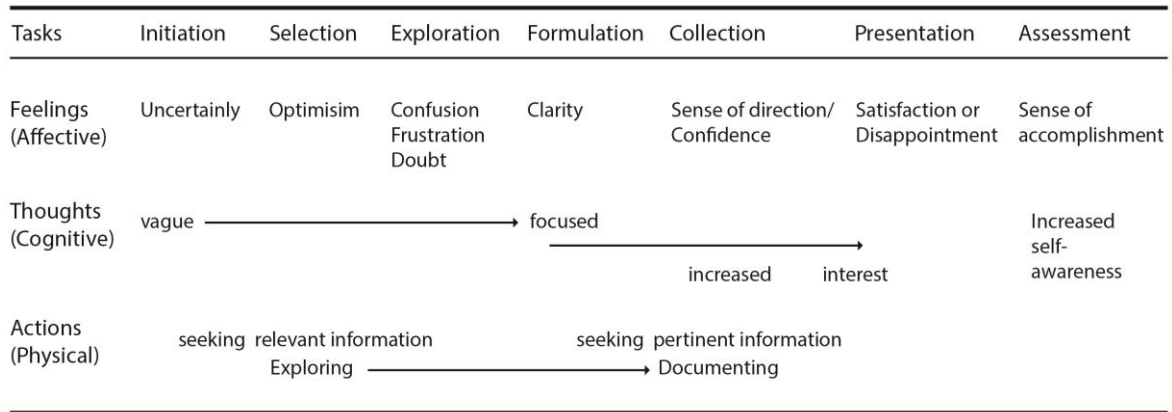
| Tasks | Initiation | Selection | Exploration | Formulation | Collection | Presentation | Assessment |
|---|---|---|---|---|---|---|---|
| Feelings (Affective) | Uncertainly | Optimisim | Confusion Frustration Doubt | Clarity | Sense of direction/ Confidence | Satisfaction or Disappointment | Sense of accomplishment |
| Thoughts (Cognitive) | vague → | | | focused → | increased | interest | Increased self-awareness |
| Actions (Physical) | seeking relevant information | Exploring → | | seeking pertinent information | Documenting | | |